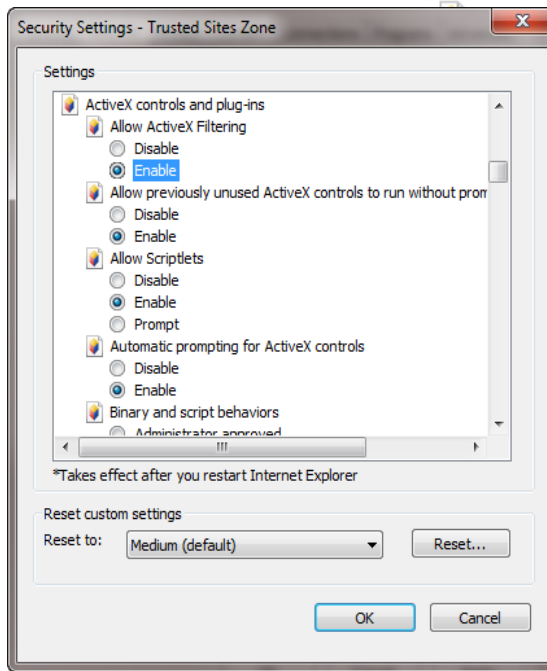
Security Settings - Trusted Sites Zone

Settings

ActiveX controls and plug-ins
Allow ActiveX Filtering
Disable
Enable
Allow previously unused ActiveX controls to run without prom
Disable
Enable
Allow Scriptlets
Disable
Enable
Prompt
Automatic prompting for ActiveX controls
Disable
Enable
Binary and script behaviors
Administrator approved

*Takes effect after you restart Internet Explorer

Reset custom settings
Reset to: Medium (default)
Reset...

OK
Cancel